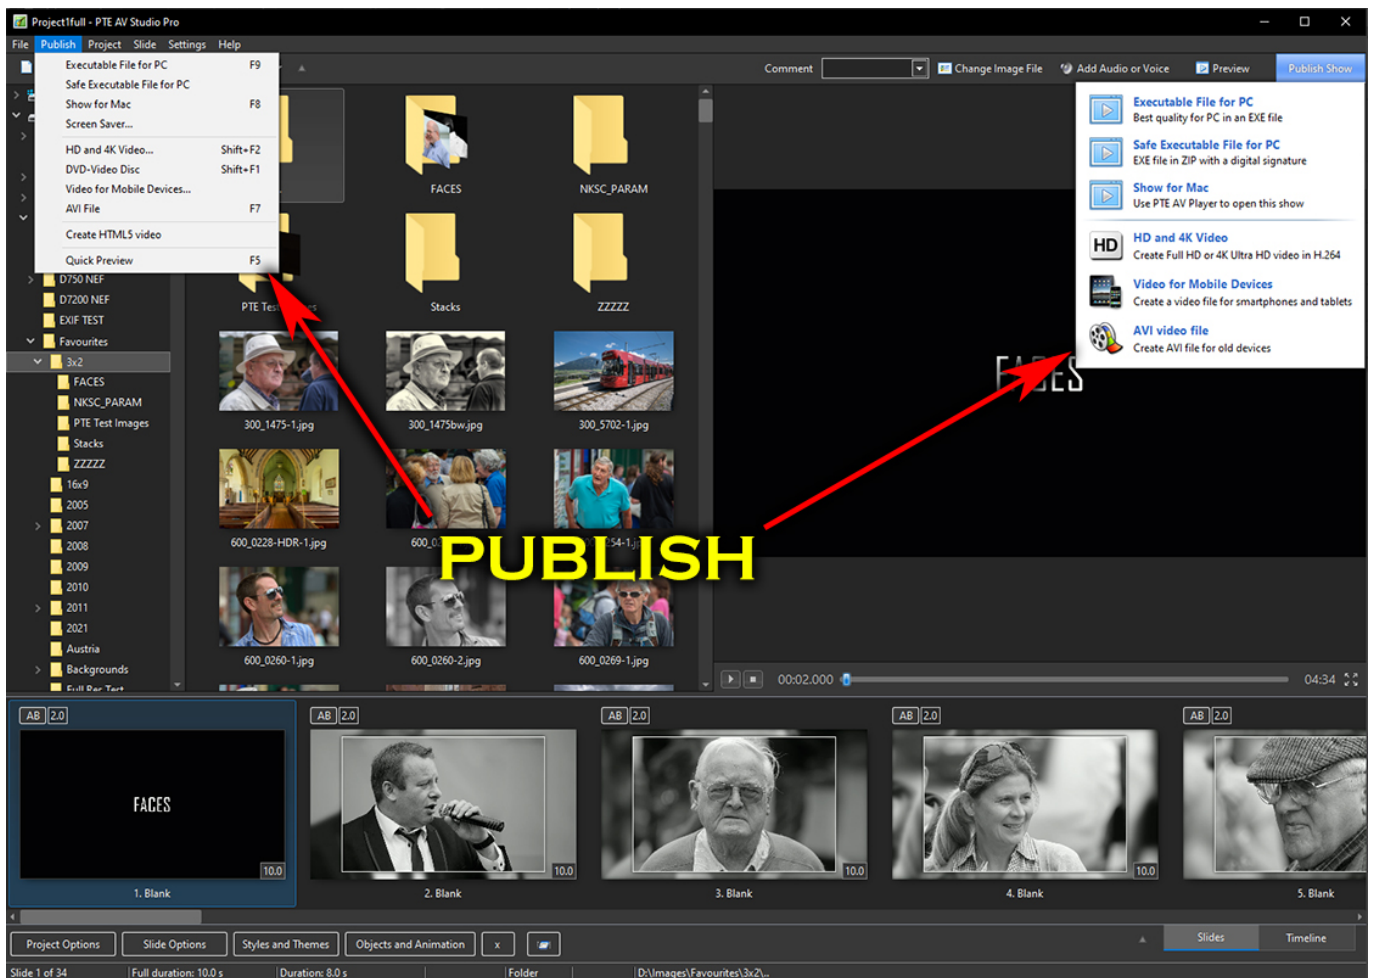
Project1full - PTE AV Studio Pro

File Publish Project Slide Settings Help

Executable File for PC F9
Safe Executable File for PC
Show for Mac F8
Screen Saver...
HD and 4K Video... Shift+F2
DVD-Video Disc Shift+F1
Video for Mobile Devices...
AVI File F7
Create HTML5 video
Quick Preview F5

Comment
Change Image File
Add Audio or Voice
Preview
Publish Show

Executable File for PC
Best quality for PC in an EXE file
Safe Executable File for PC
EXE file in ZIP with a digital signature
Show for Mac
Use PTE AV Player to open this show
HD and 4K Video
Create Full HD or 4K Ultra HD video in H.264
Video for Mobile Devices
Create a video file for smartphones and tablets
AVI video file
Create AVI file for old devices

D750 NEF
D7200 NEF
EXIF TEST
Favourites
3x2
FACES
NKSC_PARAM
PTE Test Images
Stacks
ZZZZZ
16x9
2005
2007
2008
2009
2010
2011
2021
Austria
Backgrounds
Full Res Test

FACES
NKSC_PARAM
PTE Tes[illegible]
Stacks
ZZZZZ
300_1475-1.jpg
300_1475bw.jpg
300_5702-1.jpg
600_0228-HDR-1.jpg
600_0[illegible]
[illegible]54-1.jpg
600_0260-1.jpg
600_0260-2.jpg
600_0269-1.jpg

PUBLISH

FACES

00:02.000
04:34

AB 2.0
FACES
10.0
1. Blank
AB 2.0
10.0
2. Blank
AB 2.0
10.0
3. Blank
AB 2.0
10.0
4. Blank
AB 2.0
5. Blank

Project Options
Slide Options
Styles and Themes
Objects and Animation
x
Slides
Timeline

Slide 1 of 34
Full duration: 10.0 s
Duration: 8.0 s
Folder
D:\Images\Favourites\3x2\...